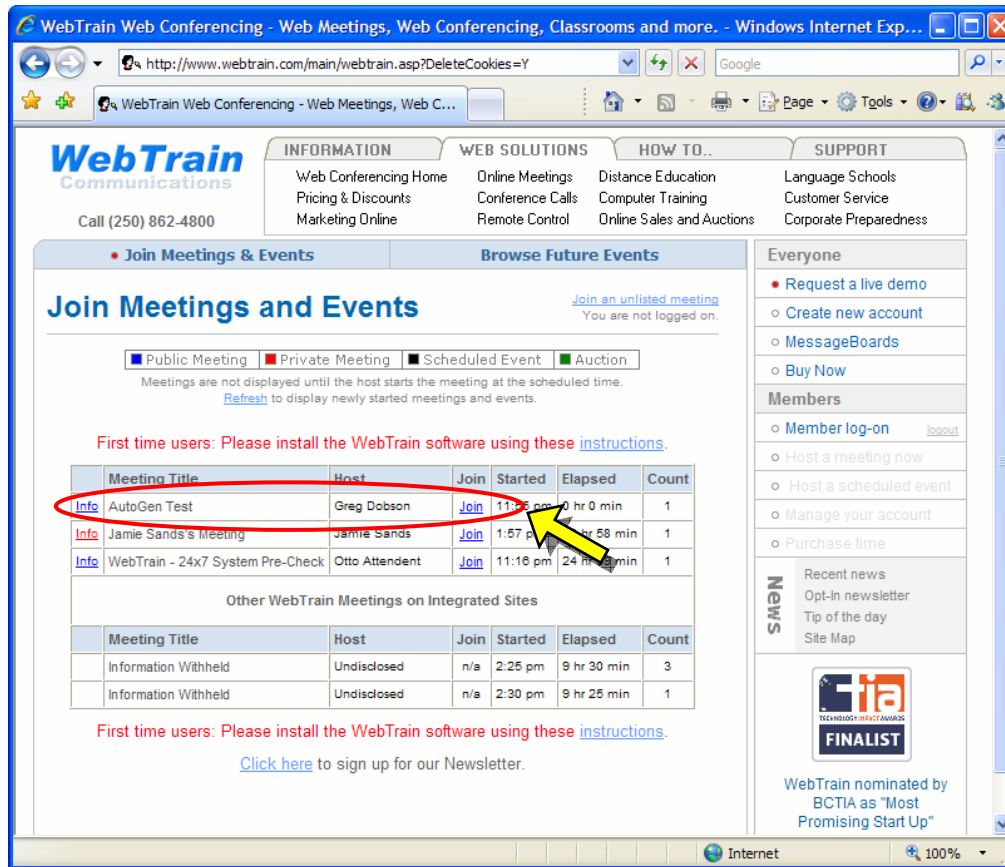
WebTrain Web Conferencing - Web Meetings, Web Conferencing, Classrooms and more. - Windows Internet Exp...

http://www.webtrain.com/main/webtrain.asp?DeleteCookies=Y

Google

WebTrain Web Conferencing - Web Meetings, Web C...

Page Tools

WebTrain Communications

Call (250) 862-4800

INFORMATION | WEB SOLUTIONS | HOW TO.. | SUPPORT

Web Conferencing Home
Pricing & Discounts
Marketing Online
Online Meetings
Conference Calls
Remote Control
Distance Education
Computer Training
Online Sales and Auctions
Language Schools
Customer Service
Corporate Preparedness

Join Meetings & Events | Browse Future Events

Join Meetings and Events

Join an unlisted meeting
You are not logged on.

Public Meeting | Private Meeting | Scheduled Event | Auction

Meetings are not displayed until the host starts the meeting at the scheduled time.
Refresh to display newly started meetings and events.

First time users: Please install the WebTrain software using these instructions.

| | Meeting Title | Host | Join | Started | Elapsed | Count |
|---|---|---|---|---|---|---|
| Info | AutoGen Test | Greg Dobson | Join | 11:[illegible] pm | 0 hr 0 min | 1 |
| Info | Jamie Sands's Meeting | Jamie Sands | Join | 1:57 p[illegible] | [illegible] hr 58 min | 1 |
| Info | WebTrain - 24x7 System Pre-Check | Otto Attendent | Join | 11:16 pm | 24 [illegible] min | 1 |

Other WebTrain Meetings on Integrated Sites

| | Meeting Title | Host | Join | Started | Elapsed | Count |
|---|---|---|---|---|---|---|
| | Information Withheld | Undisclosed | n/a | 2:25 pm | 9 hr 30 min | 3 |
| | Information Withheld | Undisclosed | n/a | 2:30 pm | 9 hr 25 min | 1 |

First time users: Please install the WebTrain software using these instructions.

Click here to sign up for our Newsletter.

Everyone
Request a live demo
Create new account
MessageBoards
Buy Now

Members
Member log-on
logout
Host a meeting now
Host a scheduled event
Manage your account
Purchase time

News
Recent news
Opt-In newsletter
Tip of the day
Site Map

tia
TECHNOLOGY IMPACT AWARDS
FINALIST

WebTrain nominated by BCTIA as "Most Promising Start Up"

Internet
100%